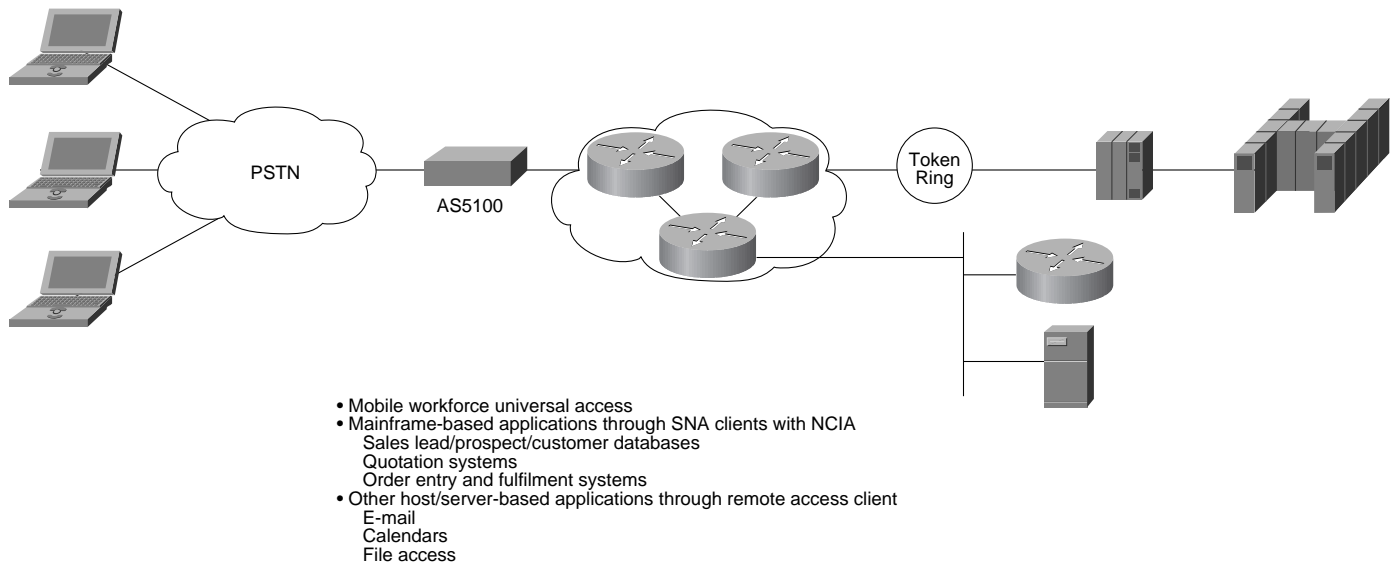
PSTN

AS5100

Token Ring

• Mobile workforce universal access
• Mainframe-based applications through SNA clients with NCIA
Sales lead/prospect/customer databases
Quotation systems
Order entry and fulfilment systems
• Other host/server-based applications through remote access client
E-mail
Calendars
File access